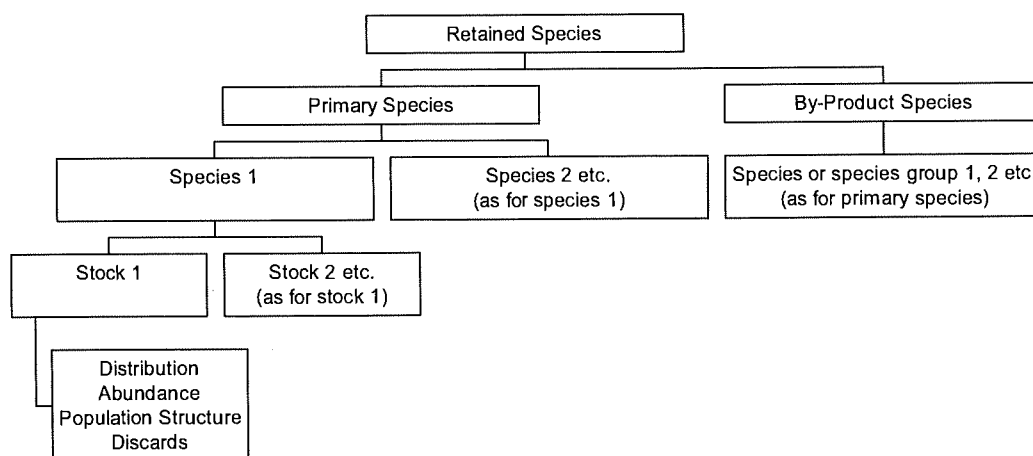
Retained Species

Primary Species

By-Product Species

Species 1

Species 2 etc.
(as for species 1)

Species or species group 1, 2 etc
(as for primary species)

Stock 1

Stock 2 etc.
(as for stock 1)

Distribution
Abundance
Population Structure
Discards